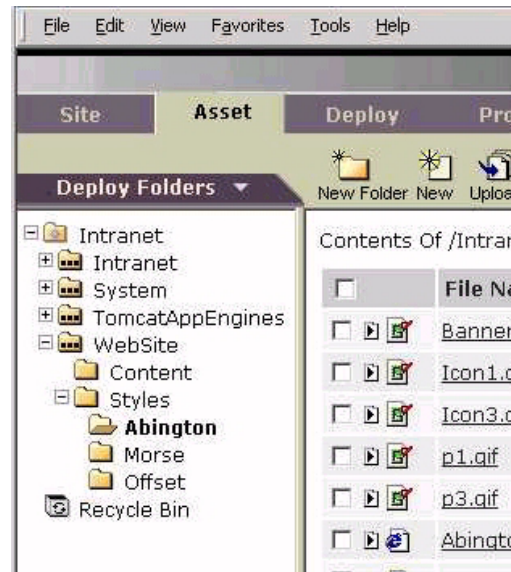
File Edit View Favorites Tools Help

Site Asset Deploy Pro

New Folder New Uploa

Deploy Folders ▼

Intranet
Intranet
System
TomcatAppEngines
WebSite
Content
Styles
Abington
Morse
Offset
Recycle Bin

Contents Of /Intrar

| | File Na |
|---|---|
| | Banner |
| | Icon1.c |
| | Icon3.c |
| | p1.gif |
| | p3.gif |
| | Abingto |